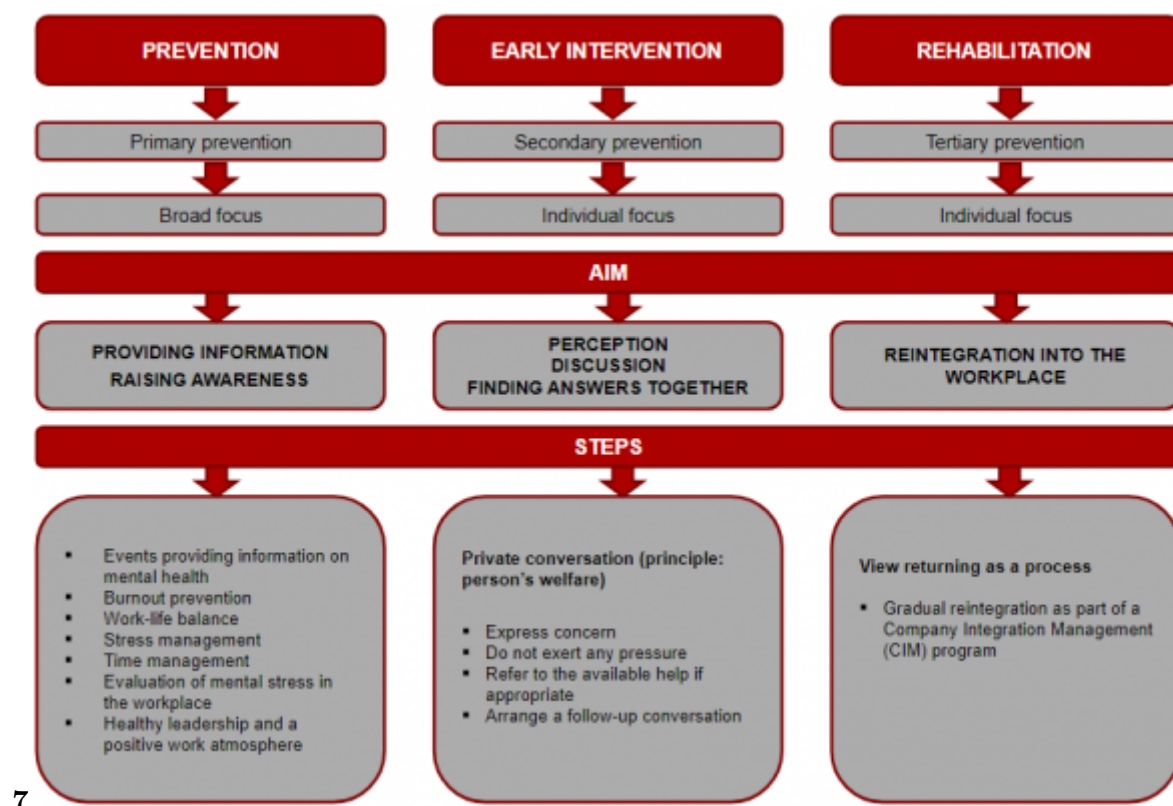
PREVENTION

EARLY INTERVENTION

REHABILITATION

Primary prevention

Secondary prevention

Tertiary prevention

Broad focus

Individual focus

Individual focus

AIM

PROVIDING INFORMATION
RAISING AWARENESS

PERCEPTION
DISCUSSION
FINDING ANSWERS TOGETHER

REINTEGRATION INTO THE WORKPLACE

STEPS

- Events providing information on mental health
- Burnout prevention
- Work-life balance
- Stress management
- Time management
- Evaluation of mental stress in the workplace
- Healthy leadership and a positive work atmosphere

Private conversation (principle: person's welfare)

- Express concern
- Do not exert any pressure
- Refer to the available help if appropriate
- Arrange a follow-up conversation

View returning as a process

- Gradual reintegration as part of a Company Integration Management (CIM) program

7